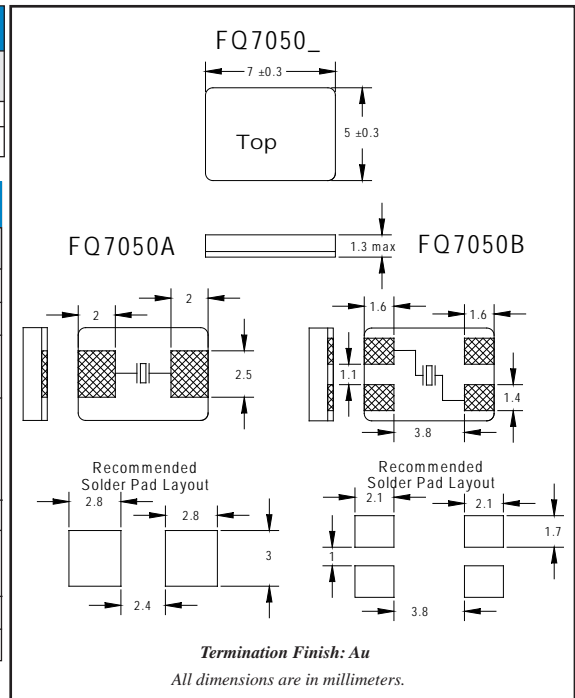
FQ7050_

7 ±0.3

5 ±0.3

Top

FQ7050A

1.3 max

FQ7050B

2

2

2.5

1.6

1.6

1.1

1.4

3.8

Recommended Solder Pad Layout

2.8

2.8

3

2.4

Recommended Solder Pad Layout

2.1

2.1

1.7

1

3.8

*Termination Finish: Au*

*All dimensions are in millimeters.*